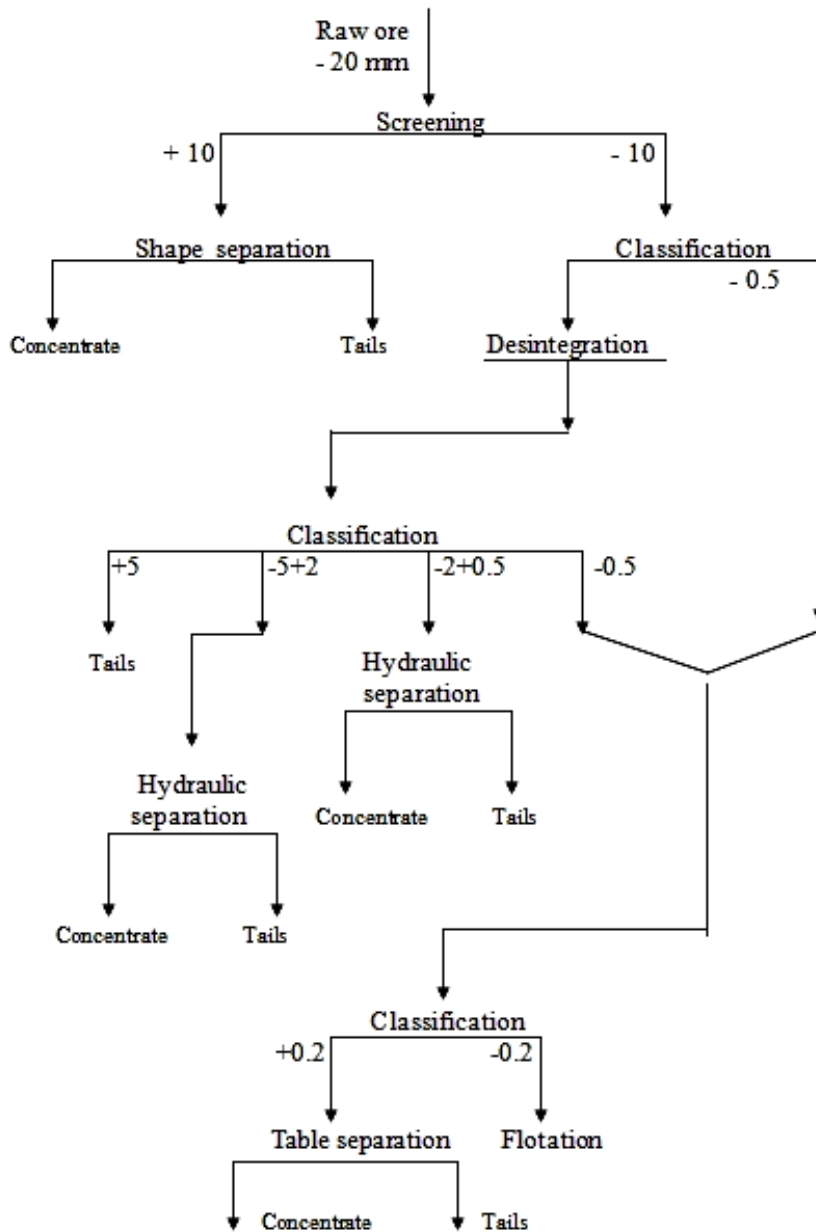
Raw ore
- 20 mm

Screening

+ 10

- 10

Shape separation

Classification

- 0.5

Concentrate

Tails

Desintegration

Classification

+5

-5+2

-2+0.5

-0.5

Tails

Hydraulic separation

Hydraulic separation

Concentrate

Tails

Concentrate

Tails

Classification

+0.2

-0.2

Table separation

Flotation

Concentrate

Tails